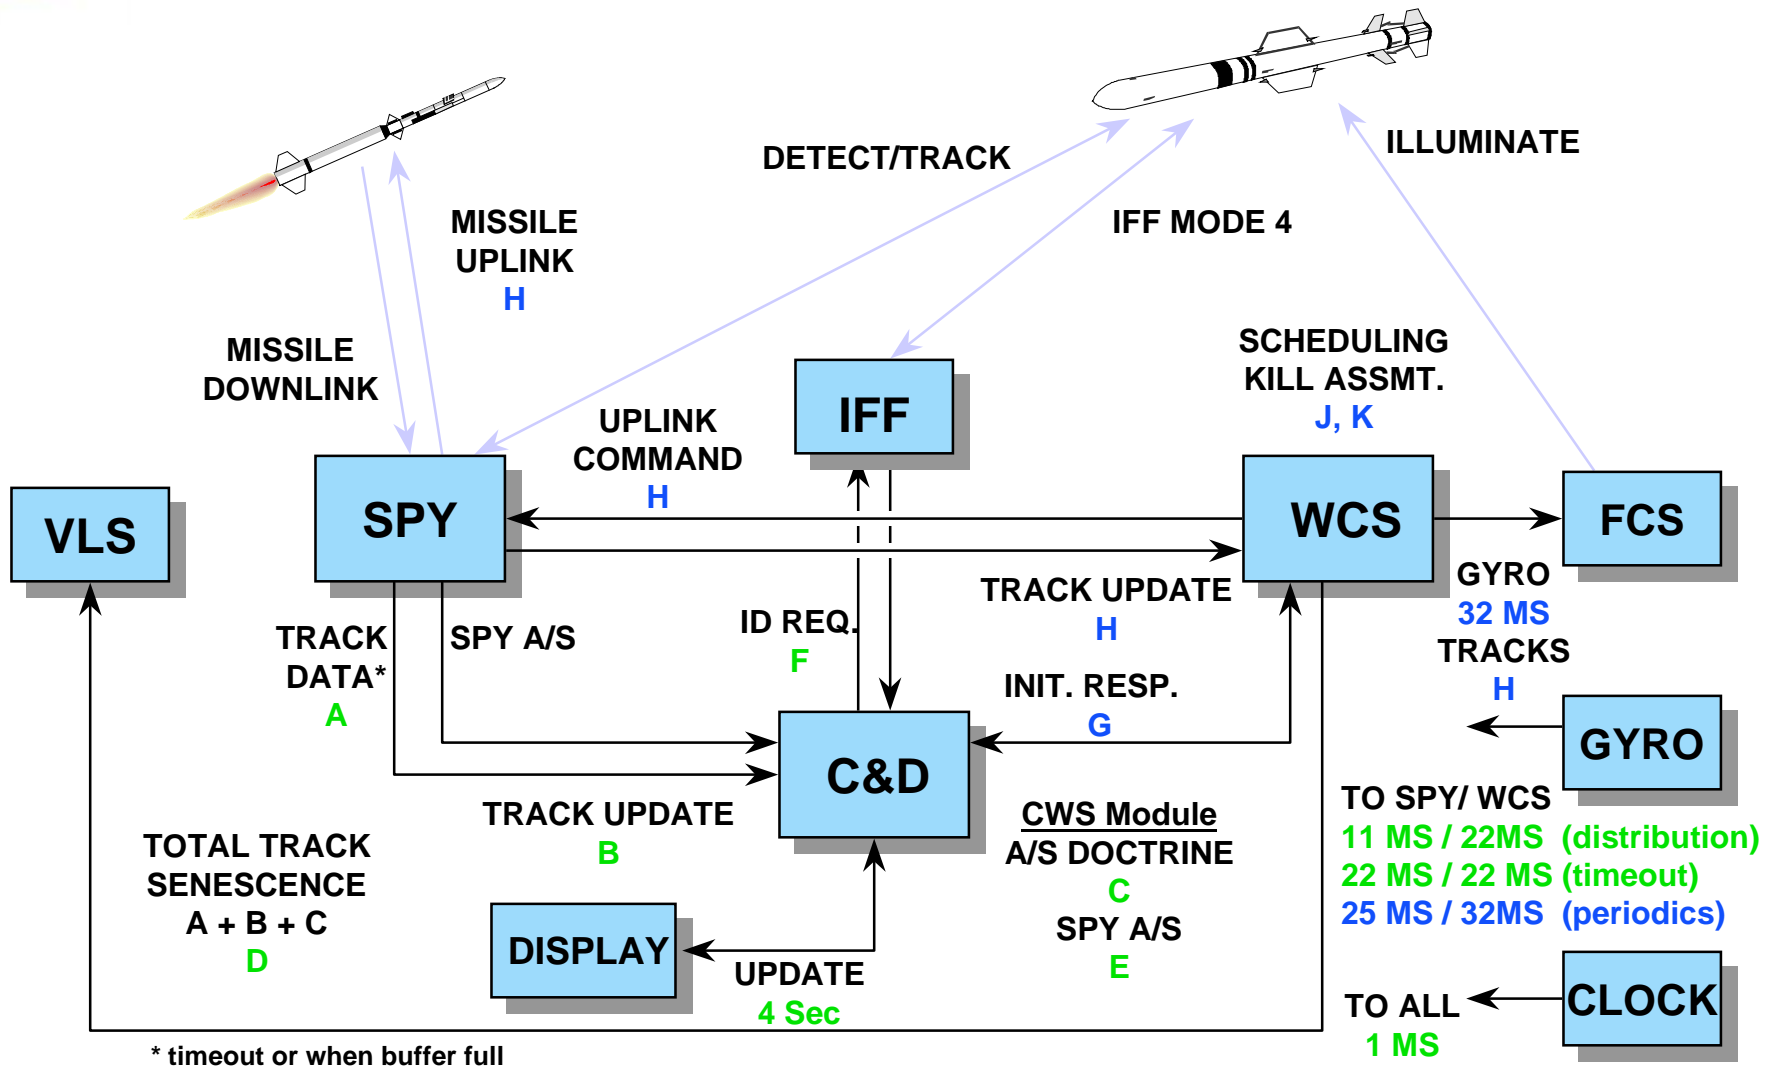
DETECT/TRACK

ILLUMINATE

MISSILE UPLINK
H

IFF MODE 4

MISSILE DOWNLINK

SCHEDULING KILL ASSMT.
J, K

UPLINK COMMAND
H

IFF

VLS

SPY

WCS

FCS

GYRO
32 MS
TRACKS
H

TRACK UPDATE
H

TRACK DATA*
A

SPY A/S

ID REQ.
F

INIT. RESP.
G

GYRO

C&D

TO SPY/ WCS
11 MS / 22MS (distribution)
22 MS / 22 MS (timeout)
25 MS / 32MS (periodics)

TRACK UPDATE
B

CWS Module
A/S DOCTRINE
C
SPY A/S
E

TOTAL TRACK SENESCENCE
A + B + C
D

DISPLAY

UPDATE
4 Sec

TO ALL
1 MS

CLOCK

* timeout or when buffer full